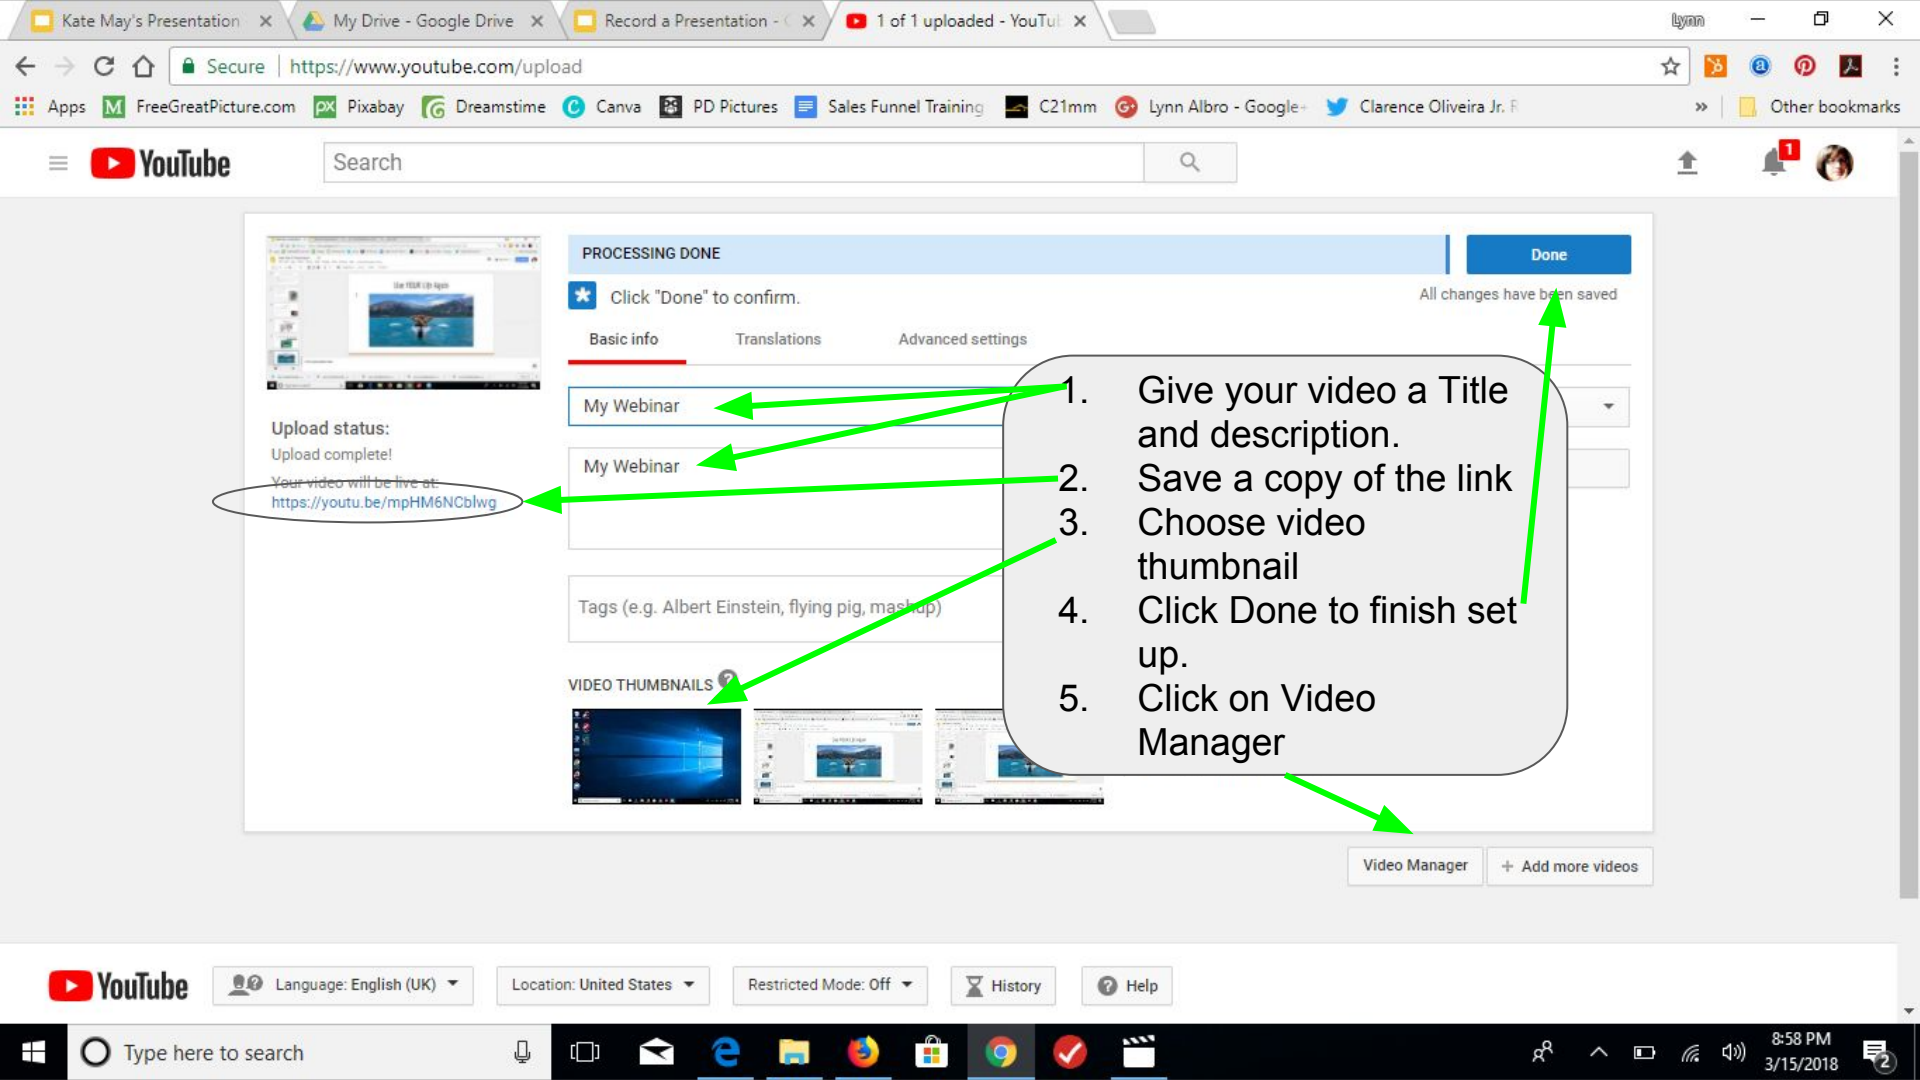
Kate May's Presentation × My Drive - Google Drive × Record a Presentation - × 1 of 1 uploaded - YouTu ×

Lynn

Secure https://www.youtube.com/upload

Apps FreeGreatPicture.com Pixabay Dreamstime Canva PD Pictures Sales Funnel Training C21mm Lynn Albro - Google+ Clarence Oliveira Jr. F » Other bookmarks

YouTube Search

1

PROCESSING DONE

Done

Click "Done" to confirm.

All changes have been saved

Basic info Translations Advanced settings

My Webinar

My Webinar

Upload status:
Upload complete!
Your video will be live at:
https://youtu.be/mpHM6NCblwg

Tags (e.g. Albert Einstein, flying pig, mashup)

VIDEO THUMBNAILS ?

1. Give your video a Title and description.
2. Save a copy of the link
3. Choose video thumbnail
4. Click Done to finish set up.
5. Click on Video Manager

Video Manager + Add more videos

YouTube Language: English (UK) Location: United States Restricted Mode: Off History Help

Type here to search

8:58 PM
3/15/2018

2